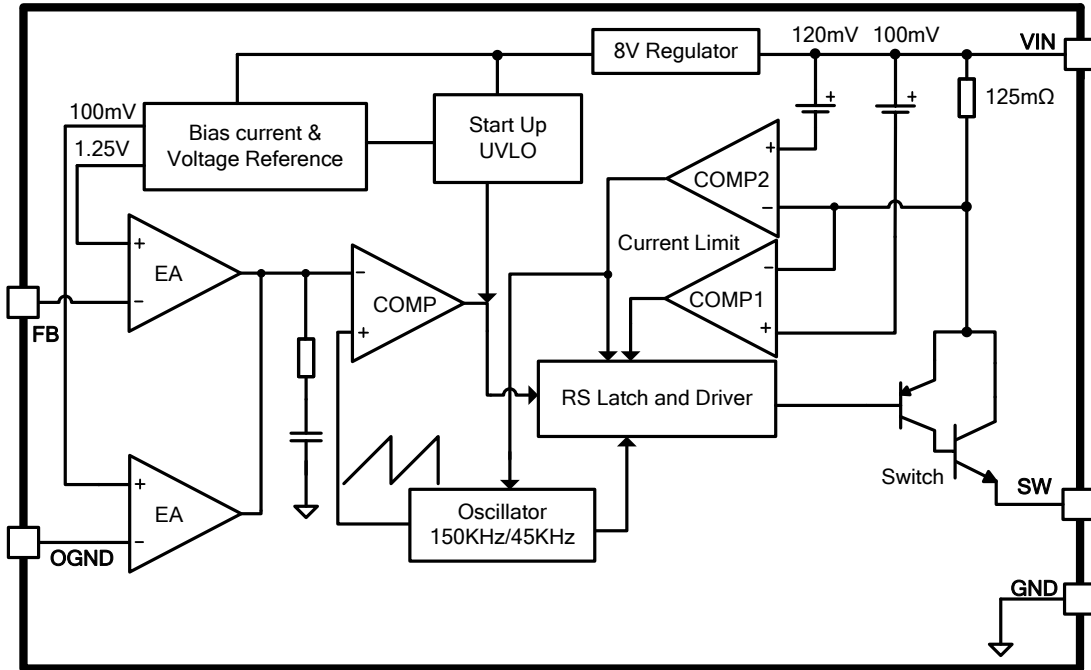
8V Regulator

120mV

100mV

VIN

125mΩ

100mV

1.25V

Bias current & Voltage Reference

Start Up UVLO

COMP2

Current Limit

COMP1

EA

COMP

FB

RS Latch and Driver

EA

OGND

Oscillator 150KHz/45KHz

Switch

SW

GND